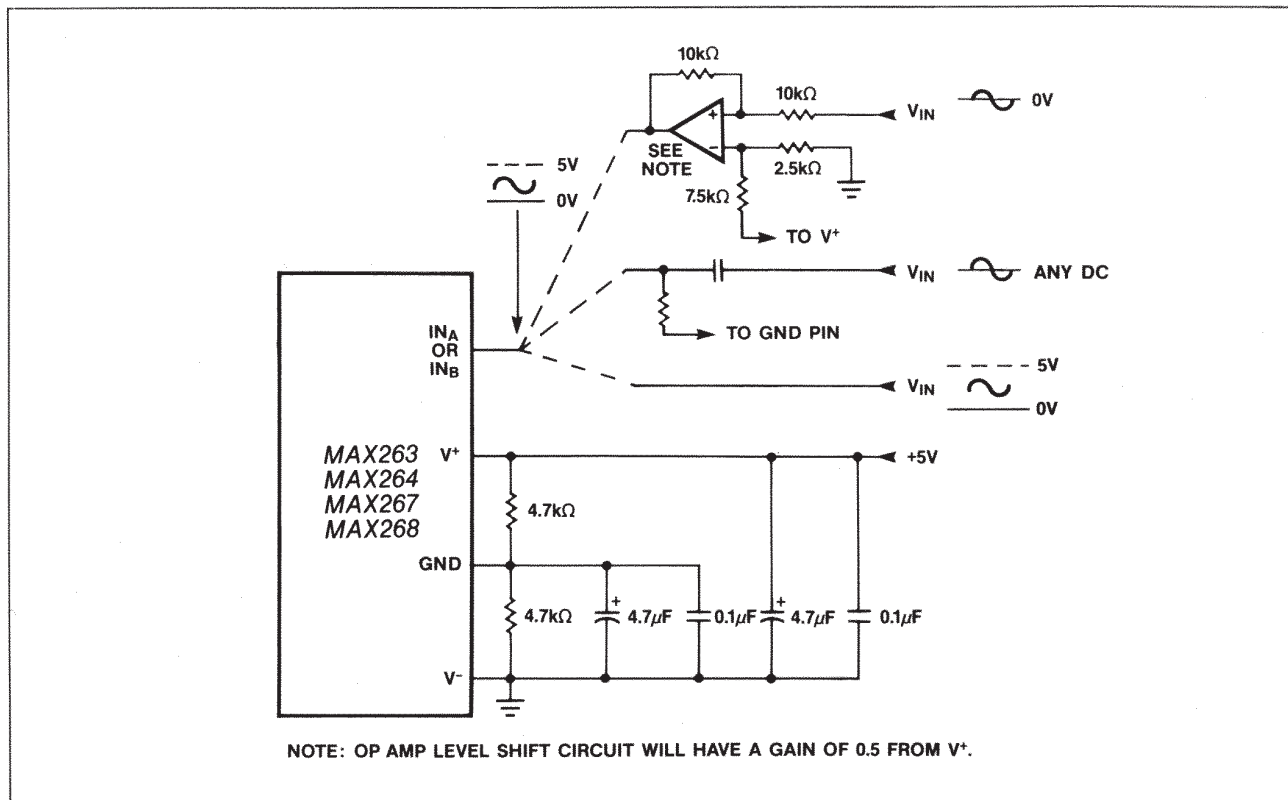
10kΩ

10kΩ

$V_{IN}$ 0V

SEE NOTE

2.5kΩ

5V

0V

7.5kΩ

TO $V^+$

$V_{IN}$ ANY DC

$IN_A$ OR $IN_B$

TO GND PIN

$V_{IN}$ 5V 0V

MAX263
MAX264
MAX267
MAX268

$V^+$

+5V

4.7kΩ

GND

+

+

4.7kΩ

4.7μF

0.1μF

4.7μF

0.1μF

$V^-$

NOTE: OP AMP LEVEL SHIFT CIRCUIT WILL HAVE A GAIN OF 0.5 FROM $V^+$.